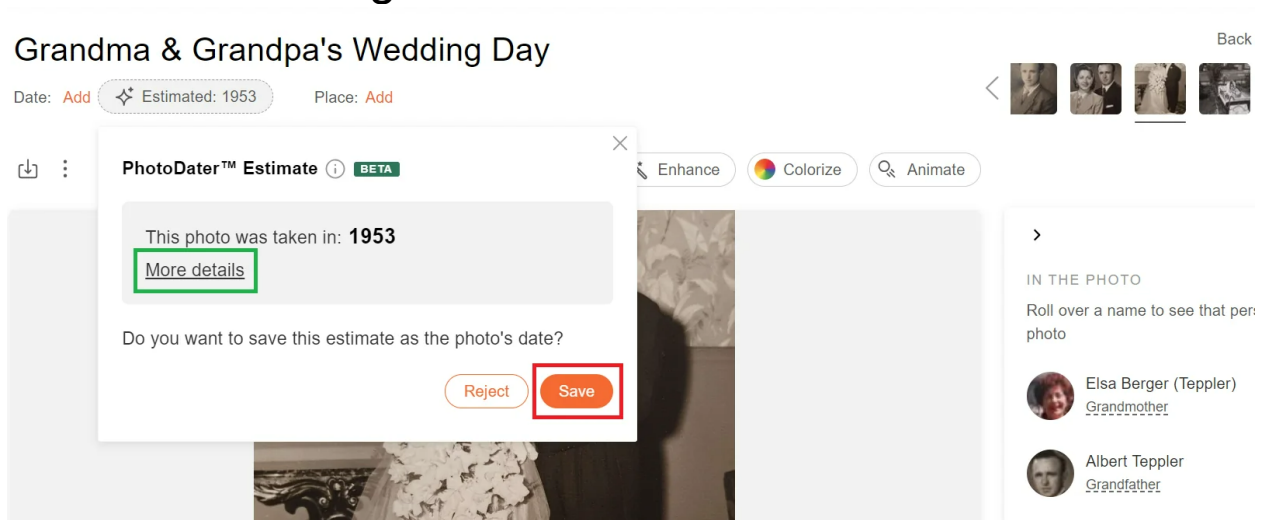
Grandma & Grandpa's Wedding Day

Back

Date: Add Estimated: 1953 Place: Add

PhotoDater™ Estimate BETA

Enhance Colorize Animate

This photo was taken in: **1953**

More details

Do you want to save this estimate as the photo's date?

Reject Save

IN THE PHOTO

Roll over a name to see that pers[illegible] photo

Elsa Berger (Teppler)
Grandmother

Albert Teppler
Grandfather